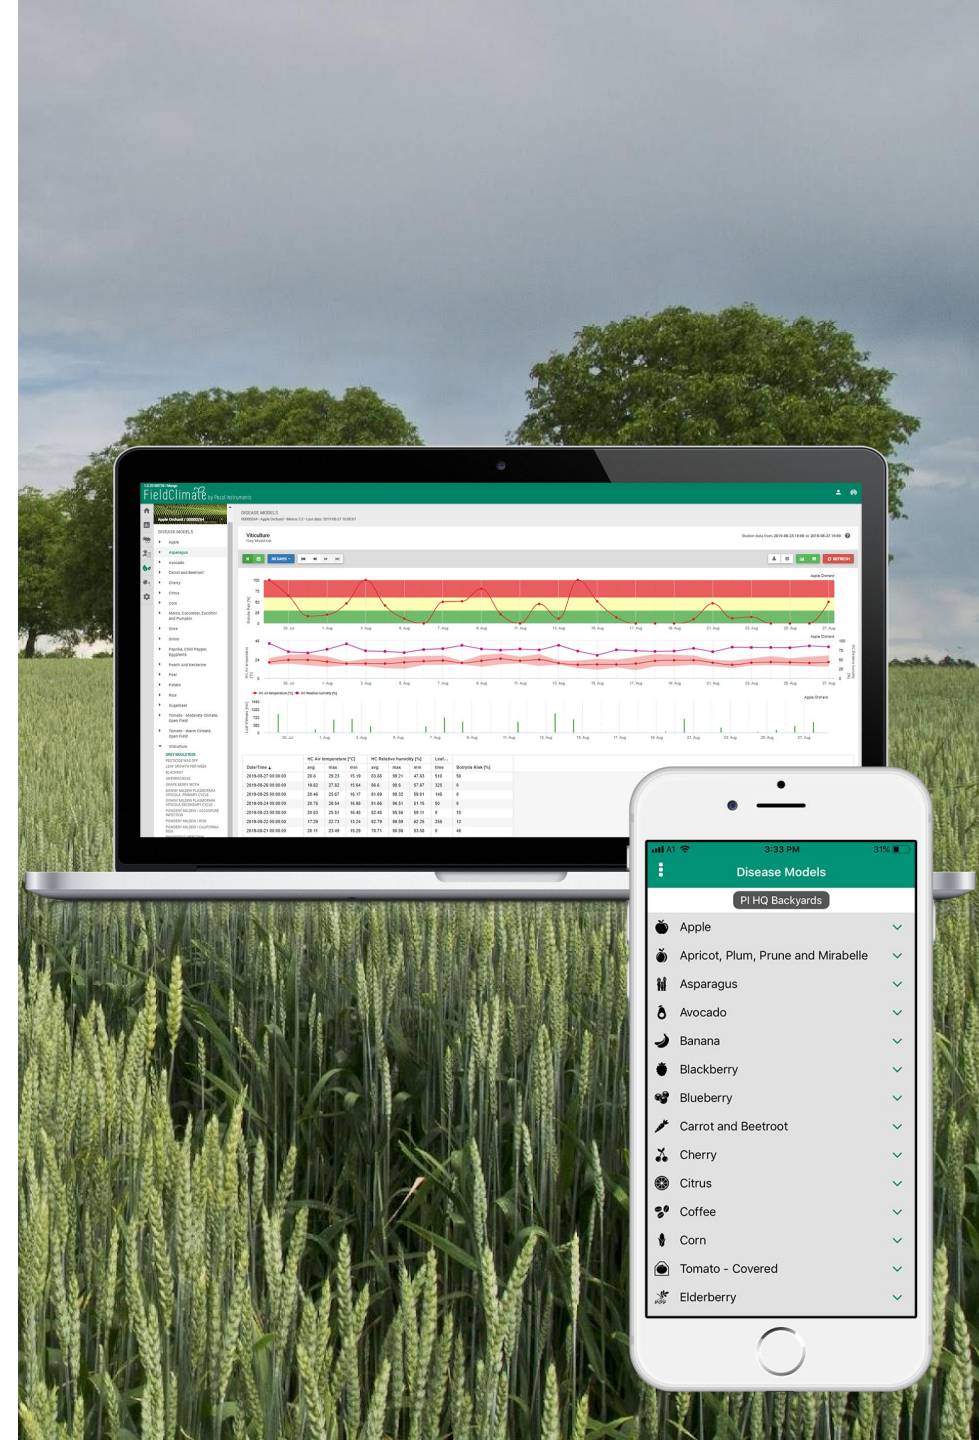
FieldClimate by Pessl Instruments

DISEASE MODELS

Viticulture

3:33 PM
31%
Disease Models
PI HQ Backyards
Apple
Apricot, Plum, Prune and Mirabelle
Asparagus
Avocado
Banana
Blackberry
Blueberry
Carrot and Beetroot
Cherry
Citrus
Coffee
Corn
Tomato - Covered
Elderberry